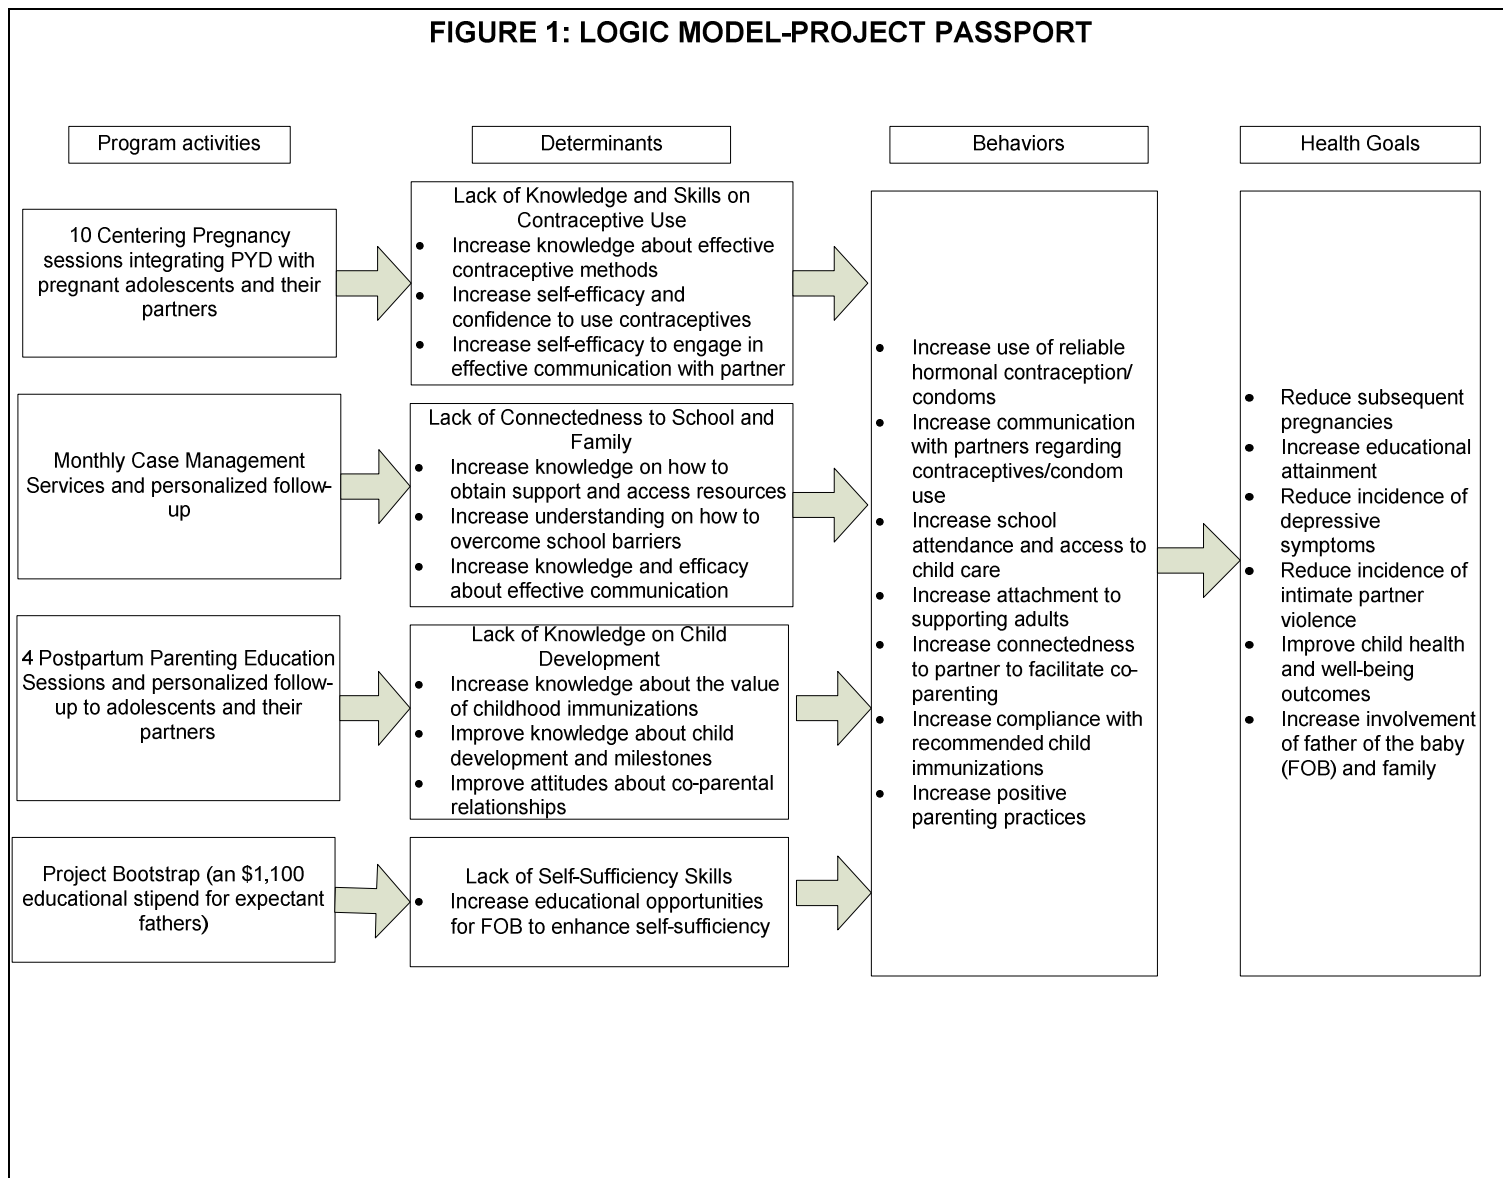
FIGURE 1: LOGIC MODEL-PROJECT PASSPORT

Program activities

Determinants

Behaviors

Health Goals

10 Centering Pregnancy sessions integrating PYD with pregnant adolescents and their partners

Lack of Knowledge and Skills on Contraceptive Use
- Increase knowledge about effective contraceptive methods
- Increase self-efficacy and confidence to use contraceptives
- Increase self-efficacy to engage in effective communication with partner

Monthly Case Management Services and personalized follow-up

Lack of Connectedness to School and Family
- Increase knowledge on how to obtain support and access resources
- Increase understanding on how to overcome school barriers
- Increase knowledge and efficacy about effective communication

4 Postpartum Parenting Education Sessions and personalized follow-up to adolescents and their partners

Lack of Knowledge on Child Development
- Increase knowledge about the value of childhood immunizations
- Improve knowledge about child development and milestones
- Improve attitudes about co-parental relationships

Project Bootstrap (an $1,100 educational stipend for expectant fathers)

Lack of Self-Sufficiency Skills
- Increase educational opportunities for FOB to enhance self-sufficiency

- Increase use of reliable hormonal contraception/ condoms
- Increase communication with partners regarding contraceptives/condom use
- Increase school attendance and access to child care
- Increase attachment to supporting adults
- Increase connectedness to partner to facilitate co-parenting
- Increase compliance with recommended child immunizations
- Increase positive parenting practices

- Reduce subsequent pregnancies
- Increase educational attainment
- Reduce incidence of depressive symptoms
- Reduce incidence of intimate partner violence
- Improve child health and well-being outcomes
- Increase involvement of father of the baby (FOB) and family